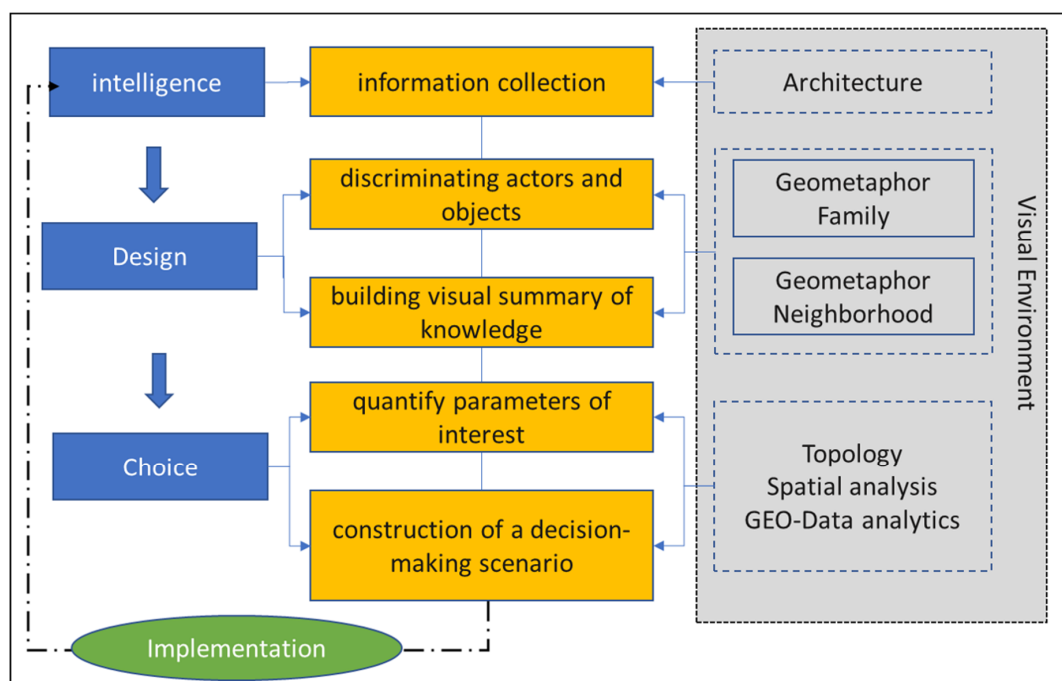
intelligence

Design

Choice

information collection

discriminating actors and objects

building visual summary of knowledge

quantify parameters of interest

construction of a decision-making scenario

Implementation

Architecture

Geometaphor Family

Geometaphor Neighborhood

Topology
Spatial analysis
GEO-Data analytics

Visual Environment